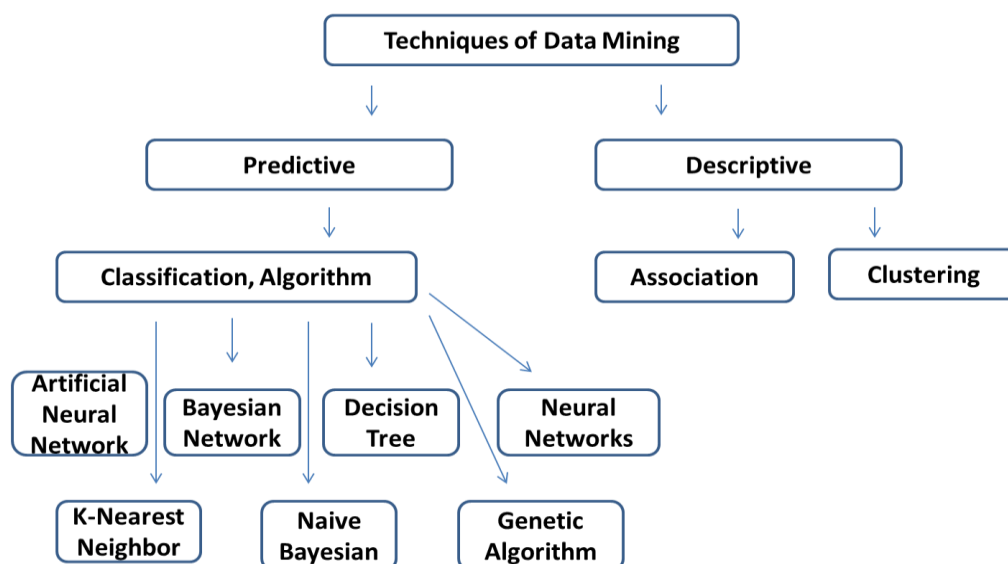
Techniques of Data Mining

Predictive

Descriptive

Classification, Algorithm

Association

Clustering

Artificial Neural Network

Bayesian Network

Decision Tree

Neural Networks

K-Nearest Neighbor

Naive Bayesian

Genetic Algorithm